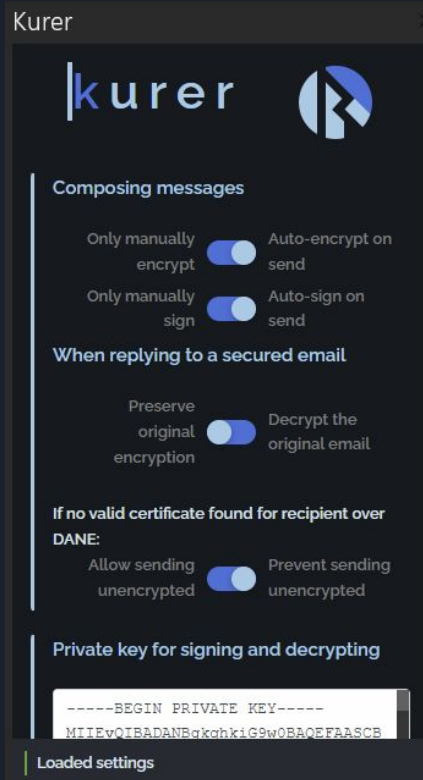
Kurer

kurer

Composing messages

Only manually encrypt

Auto-encrypt on send

Only manually sign

Auto-sign on send

When replying to a secured email

Preserve original encryption

Decrypt the original email

If no valid certificate found for recipient over DANE:

Allow sending unencrypted

Prevent sending unencrypted

Private key for signing and decrypting

-----BEGIN PRIVATE KEY-----
MIIEvQIBADANBgkqhkiG9w0BAQEFAASCB

Loaded settings